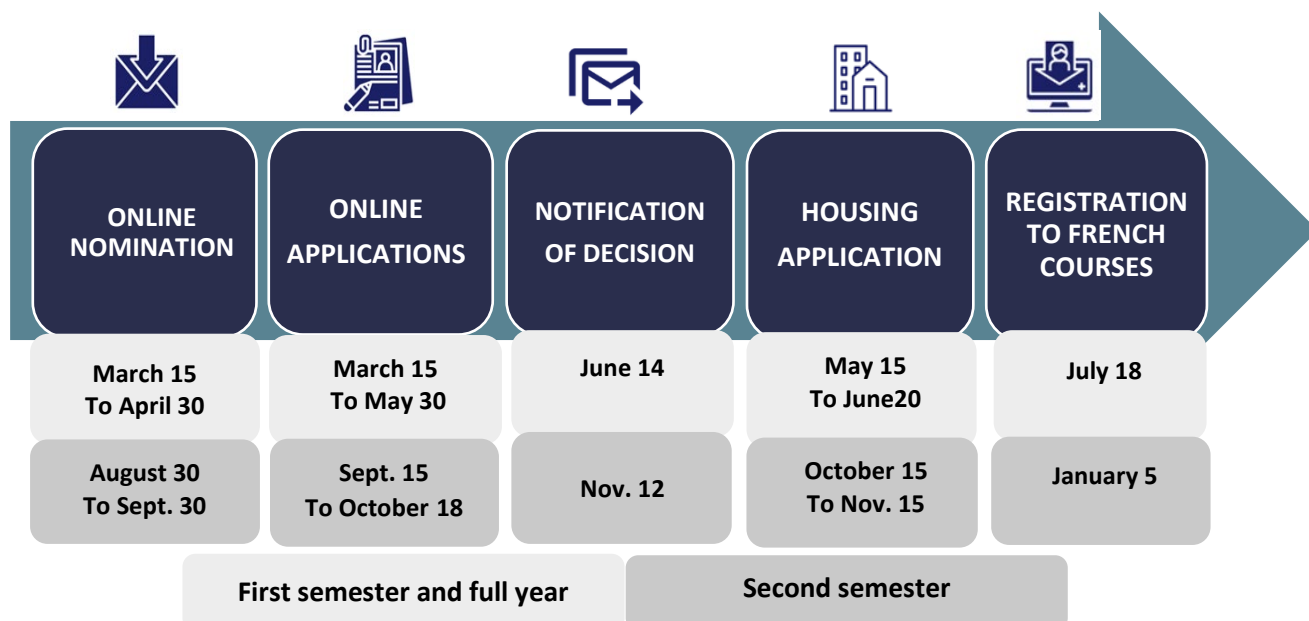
ONLINE NOMINATION

March 15
To April 30

August 30
To Sept. 30

ONLINE APPLICATIONS

March 15
To May 30

Sept. 15
To October 18

NOTIFICATION OF DECISION

June 14

Nov. 12

HOUSING APPLICATION

May 15
To June20

October 15
To Nov. 15

REGISTRATION TO FRENCH COURSES

July 18

January 5

First semester and full year

Second semester